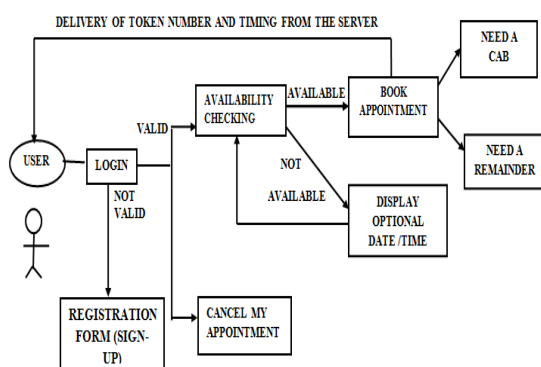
DELIVERY OF TOKEN NUMBER AND TIMING FROM THE SERVER

NEED A CAB

BOOK APPOINTMENT

AVAILABLE

AVAILABILITY CHECKING

VALID

USER

LOGIN

NOT VALID

NOT AVAILABLE

NEED A REMAINDER

DISPLAY OPTIONAL DATE /TIME

REGISTRATION FORM (SIGN-UP)

CANCEL MY APPOINTMENT